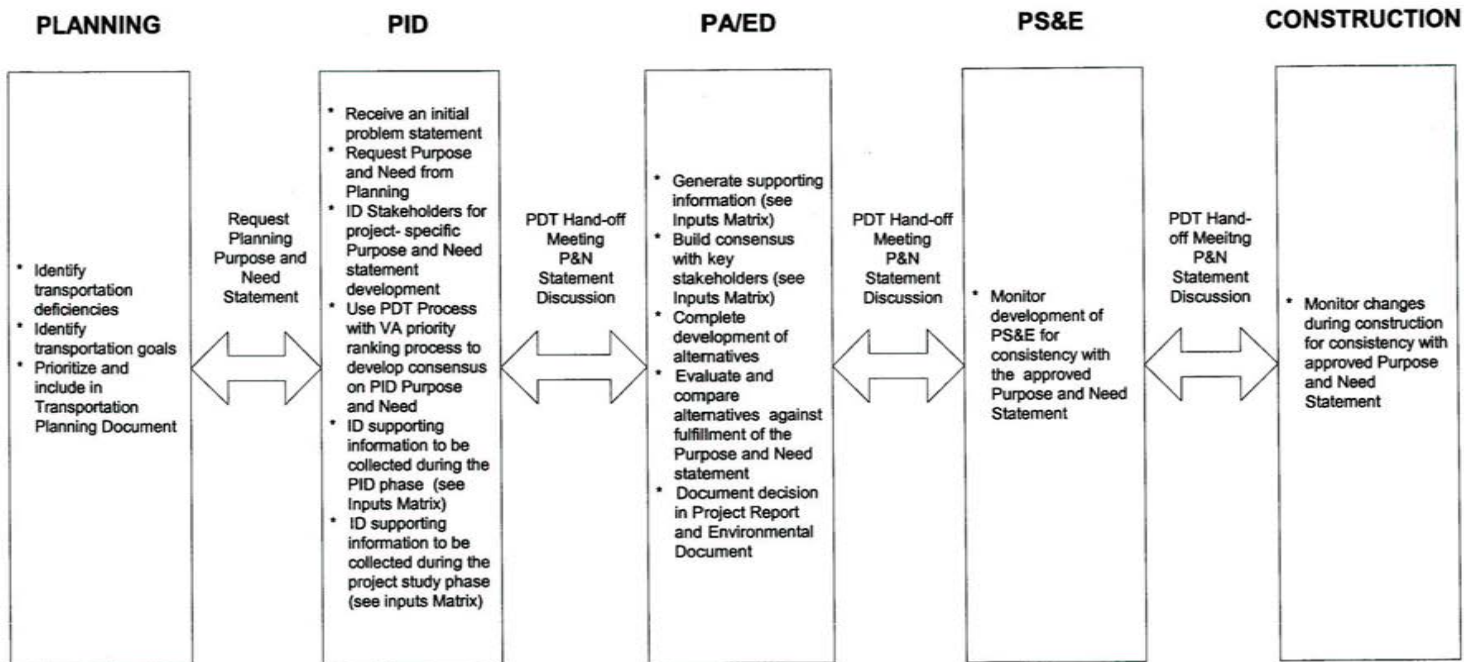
PLANNING

* Identify transportation deficiencies
* Identify transportation goals
* Prioritize and include in Transportation Planning Document

Request Planning Purpose and Need Statement

PID

* Receive an initial problem statement
* Request Purpose and Need from Planning
* ID Stakeholders for project- specific Purpose and Need statement development
* Use PDT Process with VA priority ranking process to develop consensus on PID Purpose and Need
* ID supporting information to be collected during the PID phase (see Inputs Matrix)
* ID supporting information to be collected during the project study phase (see inputs Matrix)

PDT Hand-off Meeting P&N Statement Discussion

PA/ED

* Generate supporting information (see Inputs Matrix)
* Build consensus with key stakeholders (see Inputs Matrix)
* Complete development of alternatives
* Evaluate and compare alternatives against fulfillment of the Purpose and Need statement
* Document decision in Project Report and Environmental Document

PDT Hand-off Meeting P&N Statement Discussion

PS&E

* Monitor development of PS&E for consistency with the approved Purpose and Need Statement

PDT Hand-off Meeitng P&N Statement Discussion

CONSTRUCTION

* Monitor changes during construction for consistency with approved Purpose and Need Statement